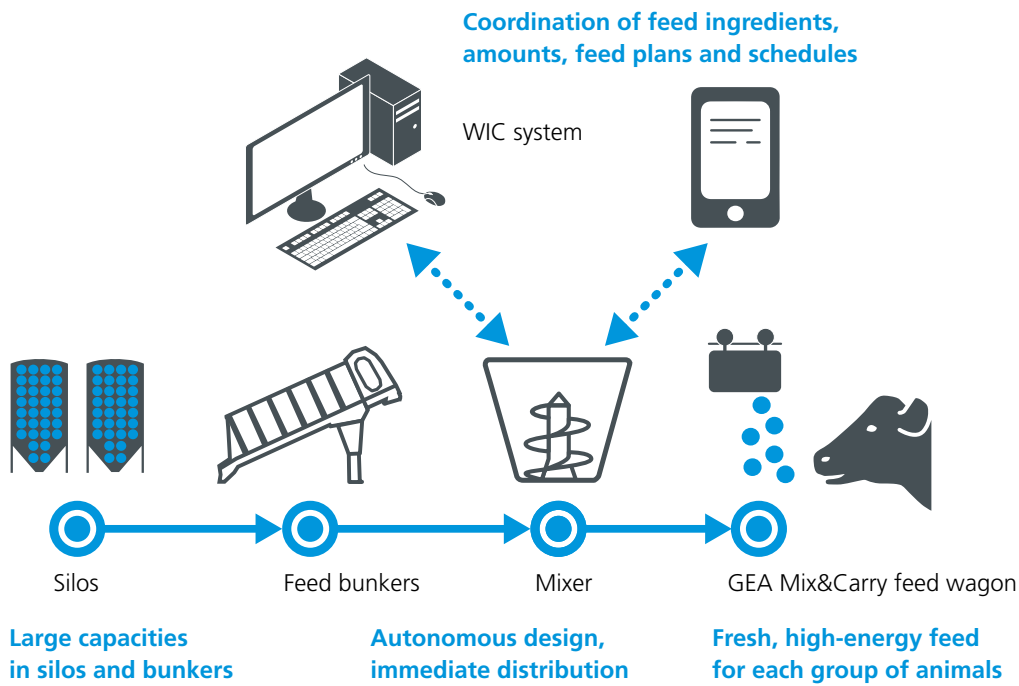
Coordination of feed ingredients, amounts, feed plans and schedules

WIC system

Silos

Feed bunkers

Mixer

GEA Mix&Carry feed wagon

Large capacities in silos and bunkers

Autonomous design, immediate distribution

Fresh, high-energy feed for each group of animals